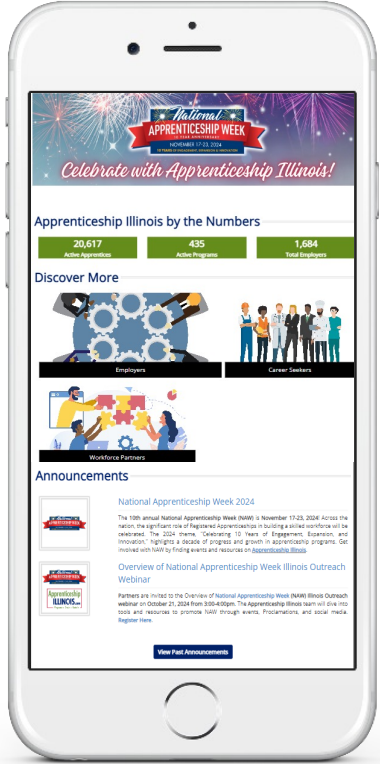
National
APPRENTICESHIP WEEK
10 YEAR ANNIVERSARY
NOVEMBER 17-23, 2024
10 YEARS OF ENGAGEMENT, EXPANSION & INNOVATION

Celebrate with Apprenticeship Illinois!

Apprenticeship Illinois by the Numbers

20,617
Active Apprentices

435
Active Programs

1,684
Total Employers

Discover More

Employers

Career Seekers

Workforce Partners

Announcements

National Apprenticeship Week 2024

The 10th annual National Apprenticeship Week (NAW) is November 17-23, 2024! Across the nation, the significant role of Registered Apprenticeships in building a skilled workforce will be celebrated. The 2024 theme, "Celebrating 10 Years of Engagement, Expansion, and Innovation," highlights a decade of progress and growth in apprenticeship programs. Get involved with NAW by finding events and resources on Apprenticeship Illinois.

Overview of National Apprenticeship Week Illinois Outreach Webinar

Partners are invited to the Overview of National Apprenticeship Week (NAW) Illinois Outreach webinar on October 21, 2024 from 3:00-4:00pm. The Apprenticeship Illinois team will dive into tools and resources to promote NAW through events, Proclamations, and social media. Register Here.

Apprenticeship ILLINOIS.com

View Past Announcements